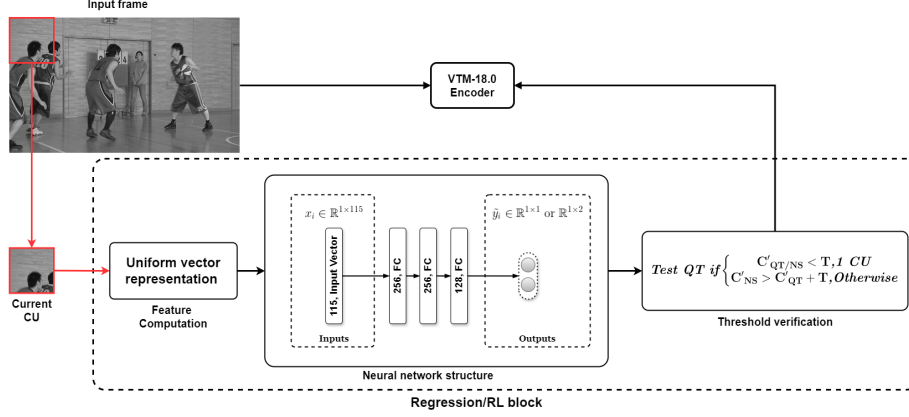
Input frame

VTM-18.0 Encoder

Current CU

Uniform vector representation

Feature Computation

$x_i \in \mathbb{R}^{1\times115}$

115, Input Vector

256, FC

256, FC

128, FC

Inputs

$\tilde{y}_i \in \mathbb{R}^{1\times1}$ or $\mathbb{R}^{1\times2}$

Outputs

Neural network structure

$Test\ QT\ if \begin{cases} C'_{QT/NS} < T, 1\ CU \\ C'_{NS} > C'_{QT} + T, Otherwise \end{cases}$

Threshold verification

Regression/RL block